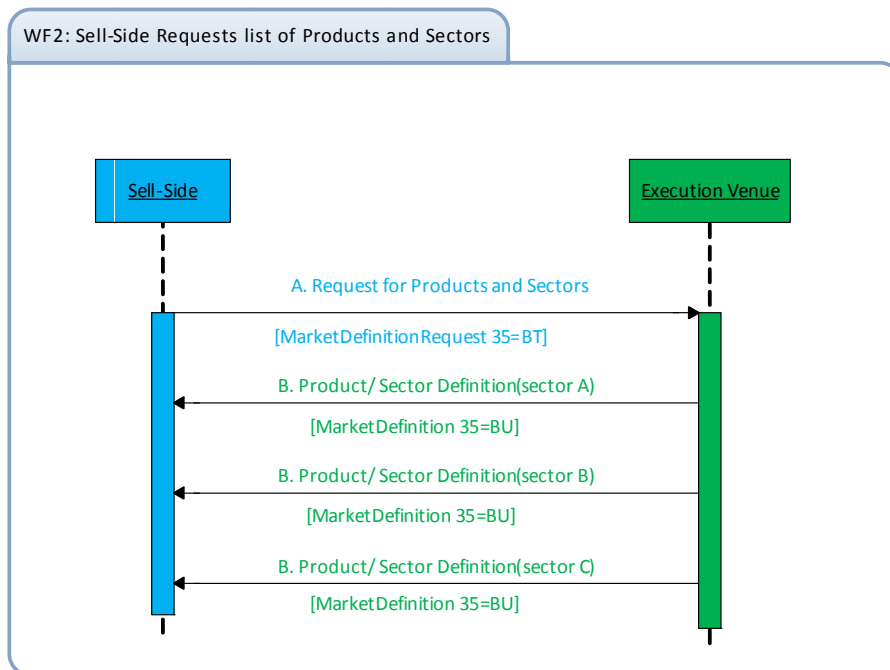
WF2: Sell-Side Requests list of Products and Sectors

Sell-Side

Execution Venue

A. Request for Products and Sectors

[MarketDefinitionRequest 35=BT]

B. Product/ Sector Definition(sector A)

[MarketDefinition 35=BU]

B. Product/ Sector Definition(sector B)

[MarketDefinition 35=BU]

B. Product/ Sector Definition(sector C)

[MarketDefinition 35=BU]